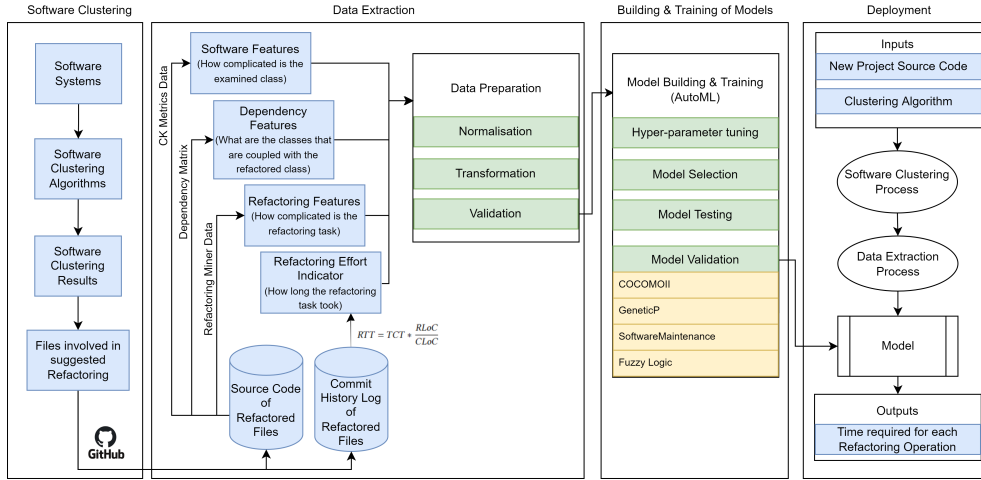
Software Clustering

Software Systems

Software Clustering Algorithms

Software Clustering Results

Files involved in suggested Refactoring

GitHub

Data Extraction

CK Metrics Data

Dependency Matrix

Refactoring Miner Data

Software Features
(How complicated is the examined class)

Dependency Features
(What are the classes that are coupled with the refactored class)

Refactoring Features
(How complicated is the refactoring task)

Refactoring Effort Indicator
(How long the refactoring task took)

$RTT = TCT * \frac{RLoC}{CLoC}$

Source Code of Refactored Files

Commit History Log of Refactored Files

Data Preparation

Normalisation

Transformation

Validation

Building & Training of Models

Model Building & Training (AutoML)

Hyper-parameter tuning

Model Selection

Model Testing

Model Validation

COCOMOII

GeneticP

SoftwareMaintenance

Fuzzy Logic

Deployment

Inputs

New Project Source Code

Clustering Algorithm

Software Clustering Process

Data Extraction Process

Model

Outputs

Time required for each Refactoring Operation